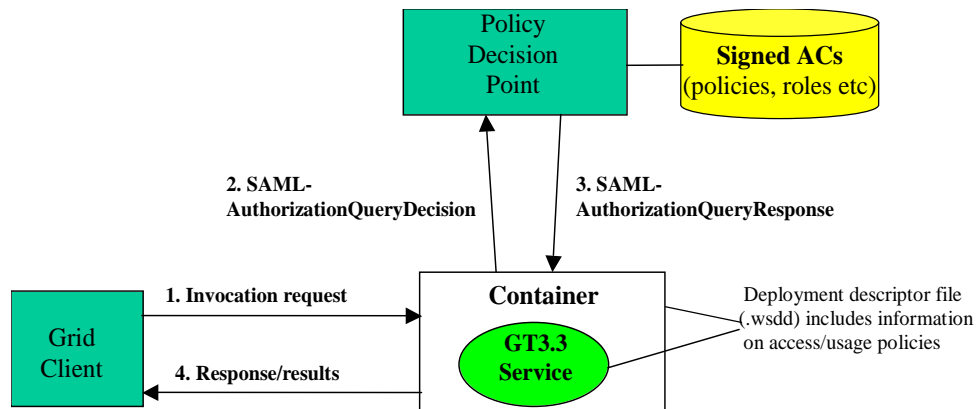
Policy Decision Point

Signed ACs (policies, roles etc)

2. SAML-AuthorizationQueryDecision

3. SAML-AuthorizationQueryResponse

1. Invocation request

Container

Deployment descriptor file (.wsdd) includes information on access/usage policies

Grid Client

GT3.3 Service

4. Response/results